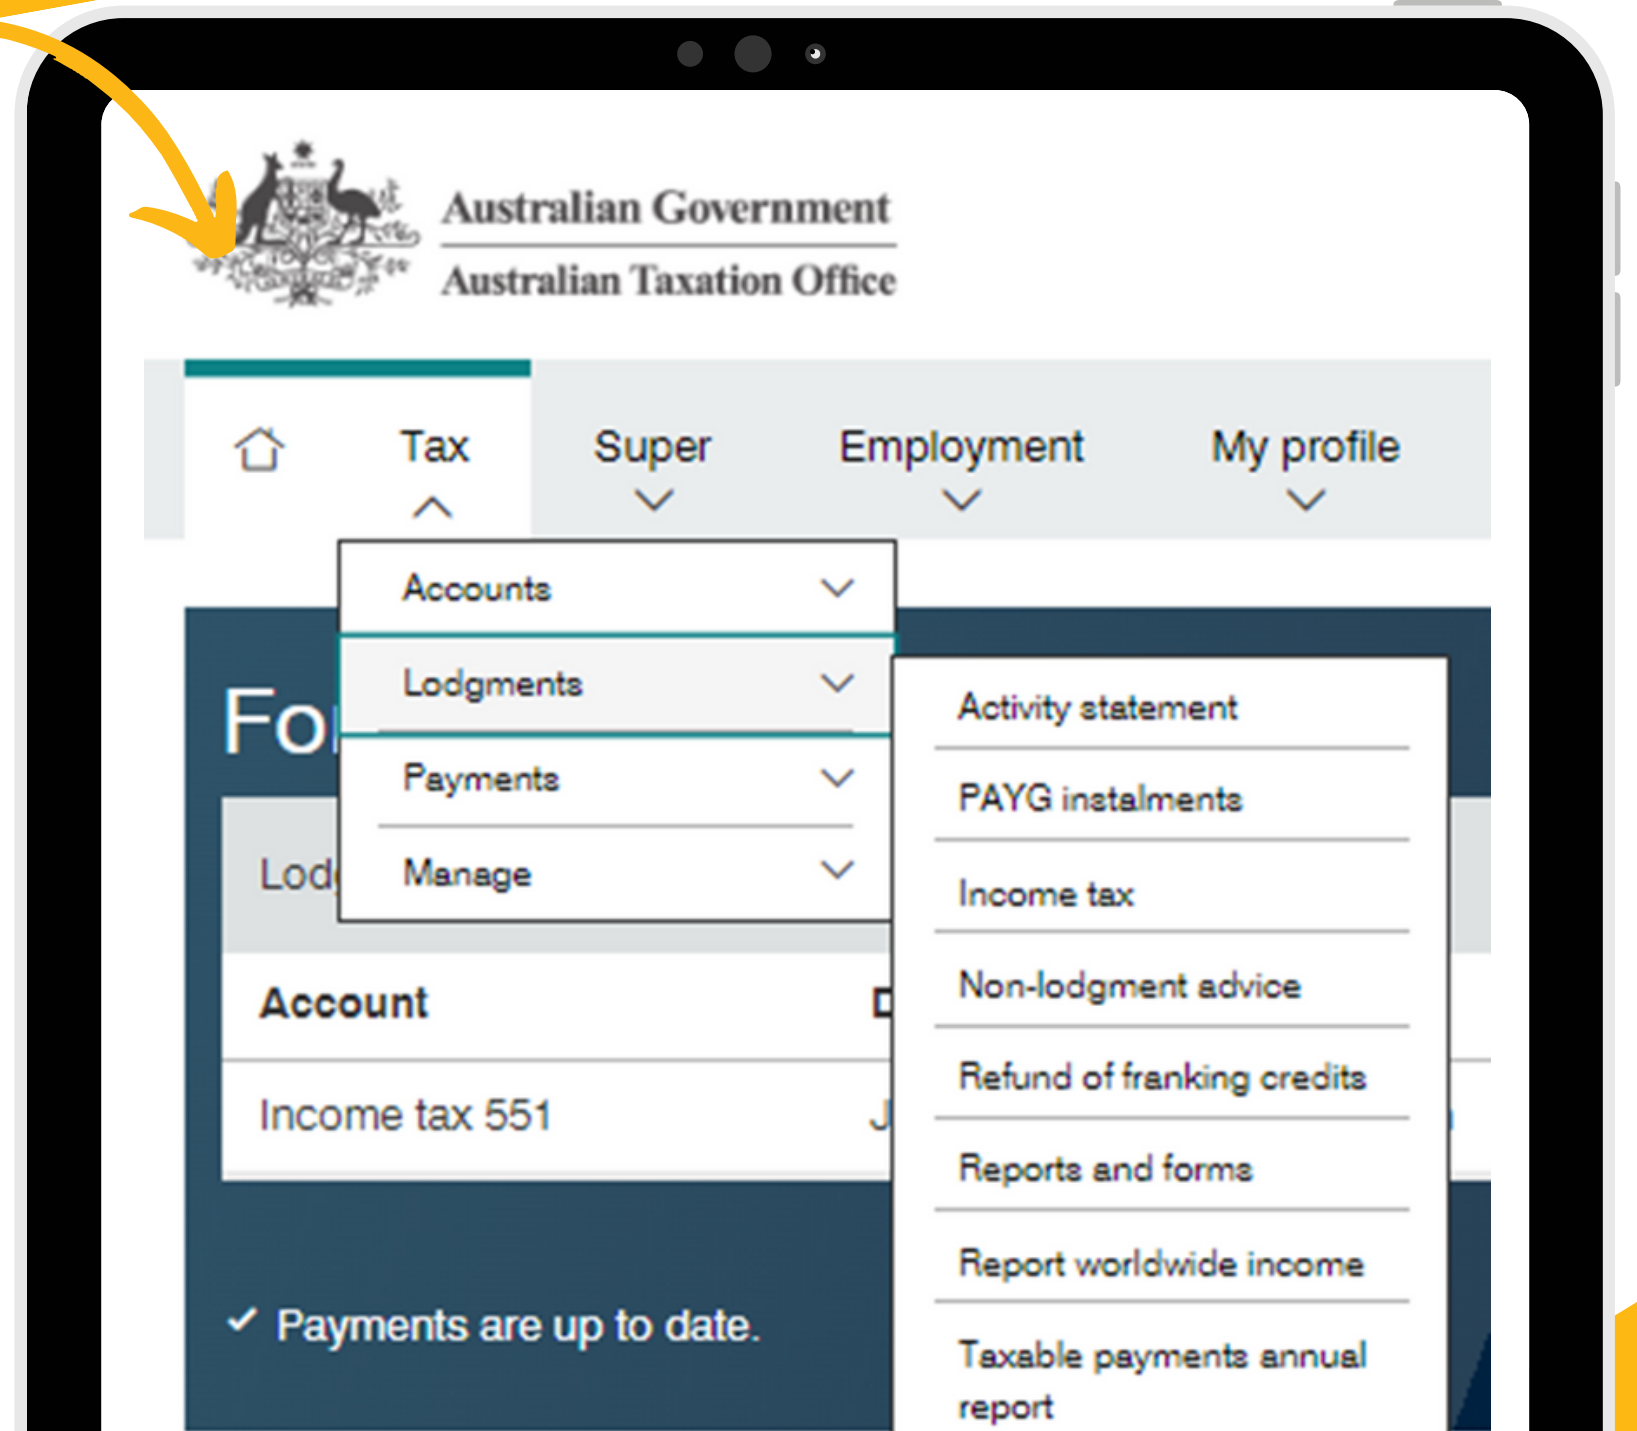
Australian Government
Australian Taxation Office

Tax
Super
Employment
My profile

Accounts
Lodgments
Payments
Manage

Fo

Lod

Account D

Income tax 551 J

Activity statement
PAYG instalments
Income tax
Non-lodgment advice
Refund of franking credits
Reports and forms
Report worldwide income
Taxable payments annual report

✓ Payments are up to date.